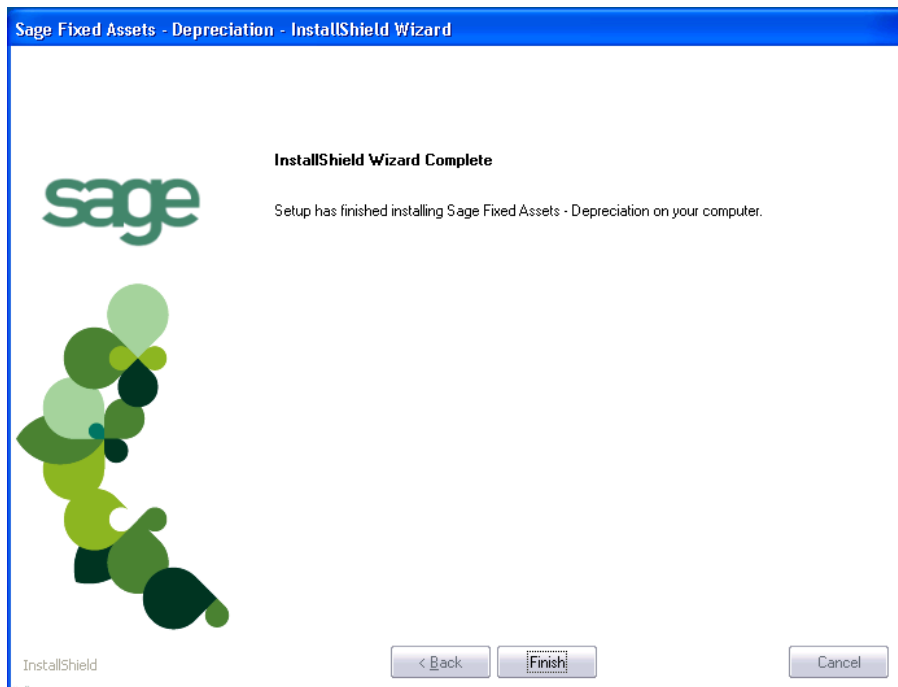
Sage Fixed Assets - Depreciation - InstallShield Wizard

sage

InstallShield Wizard Complete

Setup has finished installing Sage Fixed Assets - Depreciation on your computer.

InstallShield

< Back

Finish

Cancel